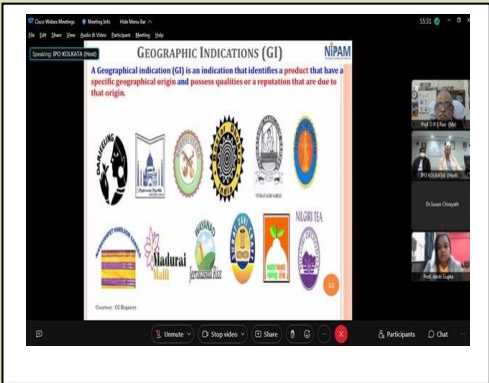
Cisco Webex Meetings   Meeting Info   Hide Menu Bar   55:31

File  Edit  Share  View  Audio & Video  Participant  Meeting  Help

Speaking: IPO KOLKATA (Host)

GEOGRAPHIC INDICATIONS (GI)

NIPAM

A Geographical indication (GI) is an indication that identifies a product that have a specific geographical origin and possess qualities or a reputation that are due to that origin.

Madurai Malli

Jeeragasamba Rice

NILGIRI TEA

Courtesy: GI Registry

Prof. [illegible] (Me)

IPO KOLKATA (Host)

Dr.Susan Chirayath

Prof. Akriti Gupta

Unmute   Stop video   Share   Participants   Chat